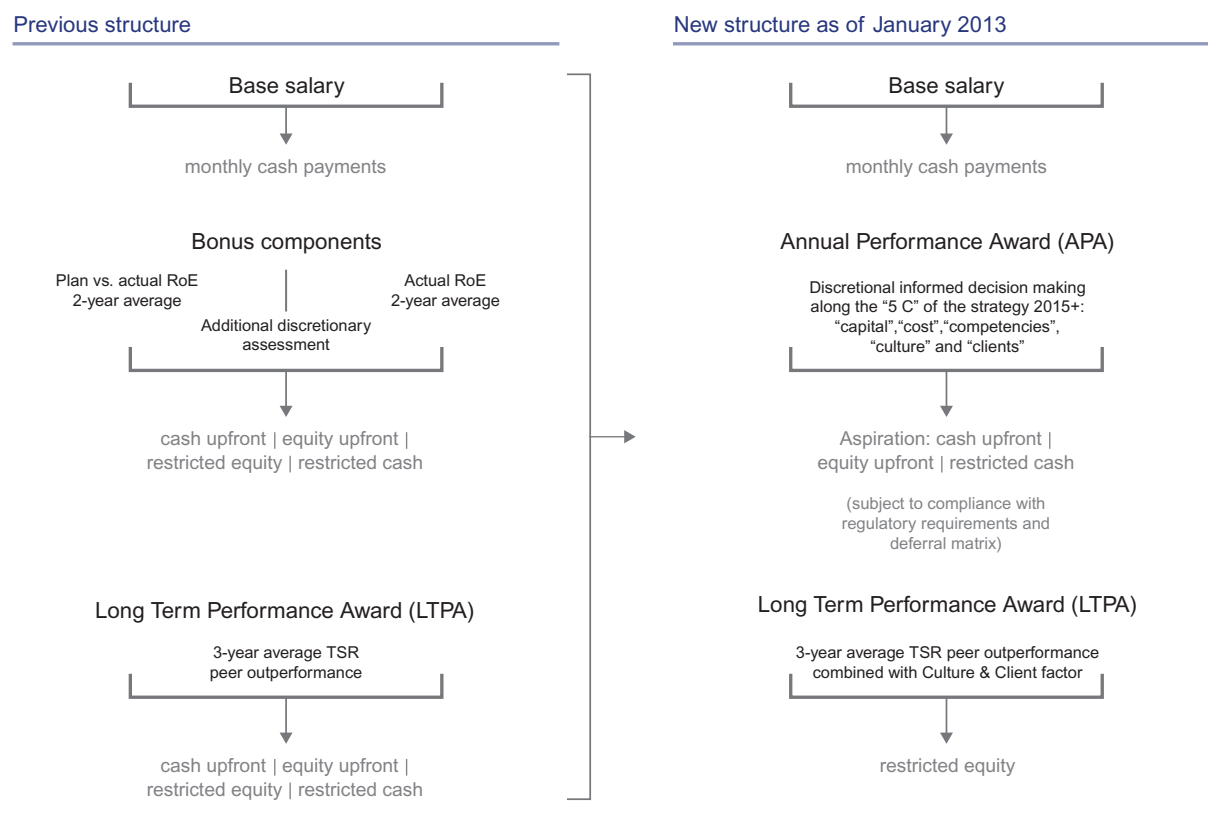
Previous structure

Base salary

monthly cash payments

Bonus components

Plan vs. actual RoE 2-year average

Actual RoE 2-year average

Additional discretionary assessment

cash upfront | equity upfront | restricted equity | restricted cash

Long Term Performance Award (LTPA)

3-year average TSR peer outperformance

cash upfront | equity upfront | restricted equity | restricted cash

New structure as of January 2013

Base salary

monthly cash payments

Annual Performance Award (APA)

Discretional informed decision making along the "5 C" of the strategy 2015+: "capital","cost","competencies", "culture" and "clients"

Aspiration: cash upfront | equity upfront | restricted cash

(subject to compliance with regulatory requirements and deferral matrix)

Long Term Performance Award (LTPA)

3-year average TSR peer outperformance combined with Culture & Client factor

restricted equity